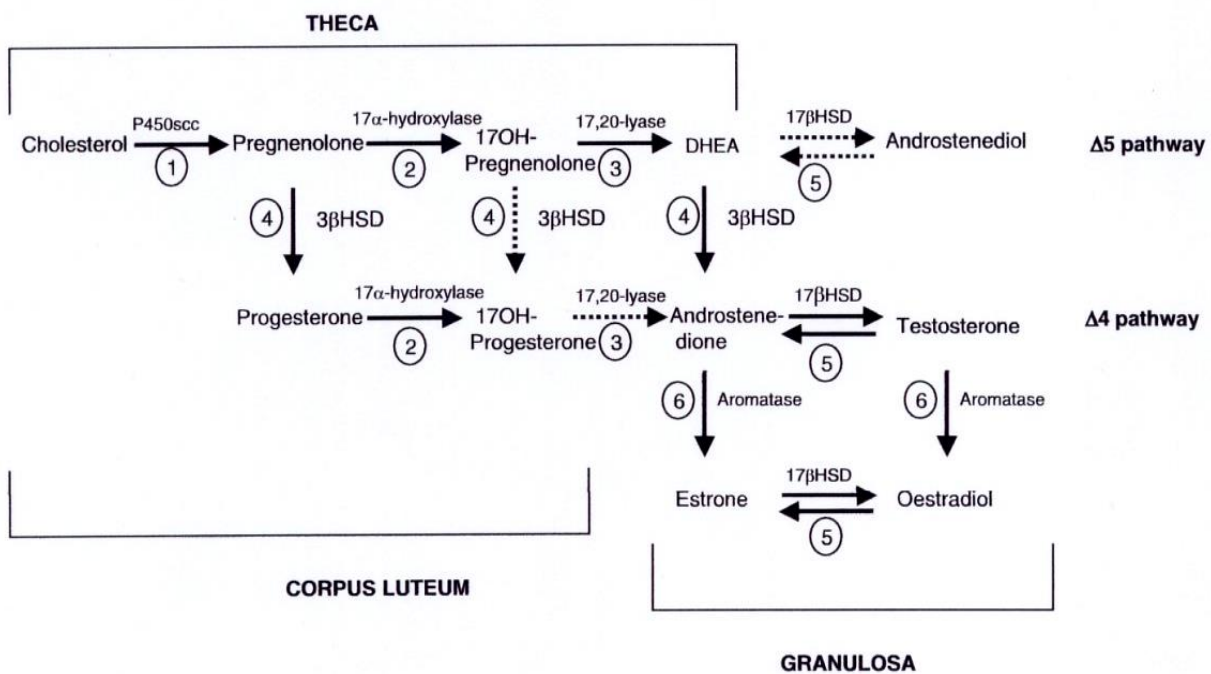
THECA

Cholesterol P450scc 1 Pregnenolone 17α-hydroxylase 2 17OH-Pregnenolone 17,20-lyase 3 DHEA 17βHSD 5 Androstenediol $\Delta5$ pathway

4 3βHSD 4 3βHSD 4 3βHSD

Progesterone 17α-hydroxylase 2 17OH-Progesterone 17,20-lyase 3 Androstenedione 17βHSD 5 Testosterone $\Delta4$ pathway

6 Aromatase 6 Aromatase

Estrone 17βHSD 5 Oestradiol

CORPUS LUTEUM

GRANULOSA